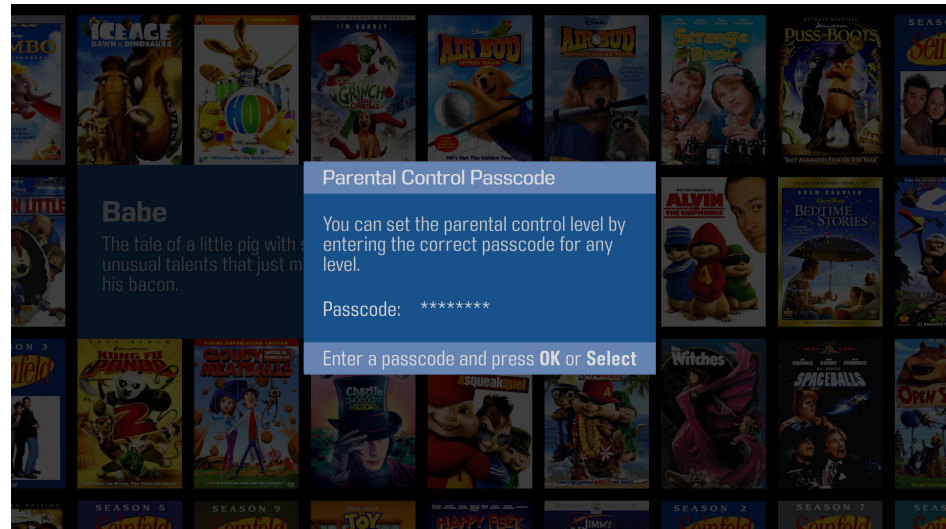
Parental Control Passcode

You can set the parental control level by entering the correct passcode for any level.

Passcode: ********

Enter a passcode and press **OK** or **Select**

Babe

The tale of a little pig with s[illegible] unusual talents that just m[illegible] his bacon.

ICE AGE DAWN of the DINOSAURS

HOP

GRINCH

AIR BUD SPIKES BACK

AIR BUD

Strange Brew

PUSS in BOOTS

"BEST ANIMATED FILM OF THE YEAR"

ALVIN AND THE CHIPMUNKS

BEDTIME STORIES

KUNG FU PANDA 2

CLOUDY WITH A CHANCE OF MEATBALLS

Charlie and the Chocolate Factory

Squeakquel

The Witches

SPACEBALLS

SEASON 3

SEASON 5

SEASON 9

SEASON 2

SEASON 7

TOY

HAPPY FEET

JIMMY